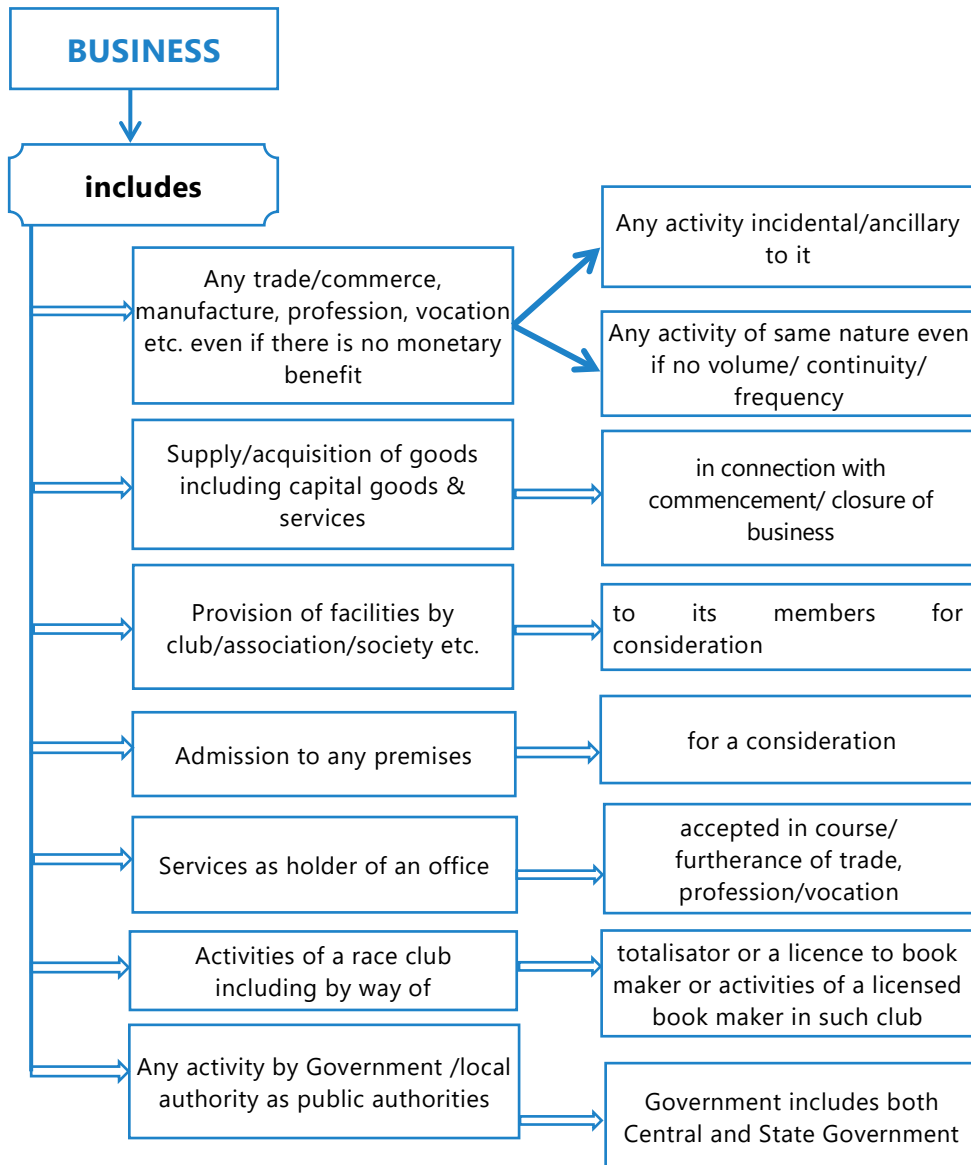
BUSINESS

includes

Any trade/commerce, manufacture, profession, vocation etc. even if there is no monetary benefit

Any activity incidental/ancillary to it

Any activity of same nature even if no volume/ continuity/ frequency

Supply/acquisition of goods including capital goods & services

in connection with commencement/ closure of business

Provision of facilities by club/association/society etc.

to its members for consideration

Admission to any premises

for a consideration

Services as holder of an office

accepted in course/ furtherance of trade, profession/vocation

Activities of a race club including by way of

totalisator or a licence to book maker or activities of a licensed book maker in such club

Any activity by Government /local authority as public authorities

Government includes both Central and State Government